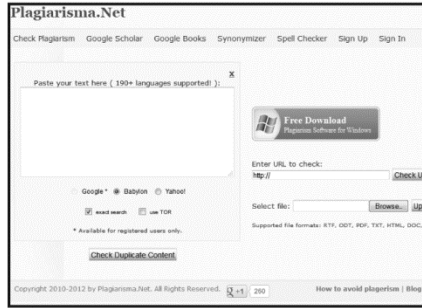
Plagiarisma.Net

Check Plagiarism Google Scholar Google Books Synonymizer Spell Checker Sign Up Sign In

x

Paste your text here ( 190+ languages supported! ):

Google * Babylon Yahoo!

exact search use TOR

* Available for registered users only.

Check Duplicate Content

Free Download
Plagiarism Software for Windows

Enter URL to check:

http://

Check U

Select file:

Browse.. Up

Supported file formats: RTF, ODT, PDF, TXT, HTML, DOC,

Copyright 2010-2012 by Plagiarisma.Net. All Rights Reserved. +1 250

How to avoid plagerism | Blog